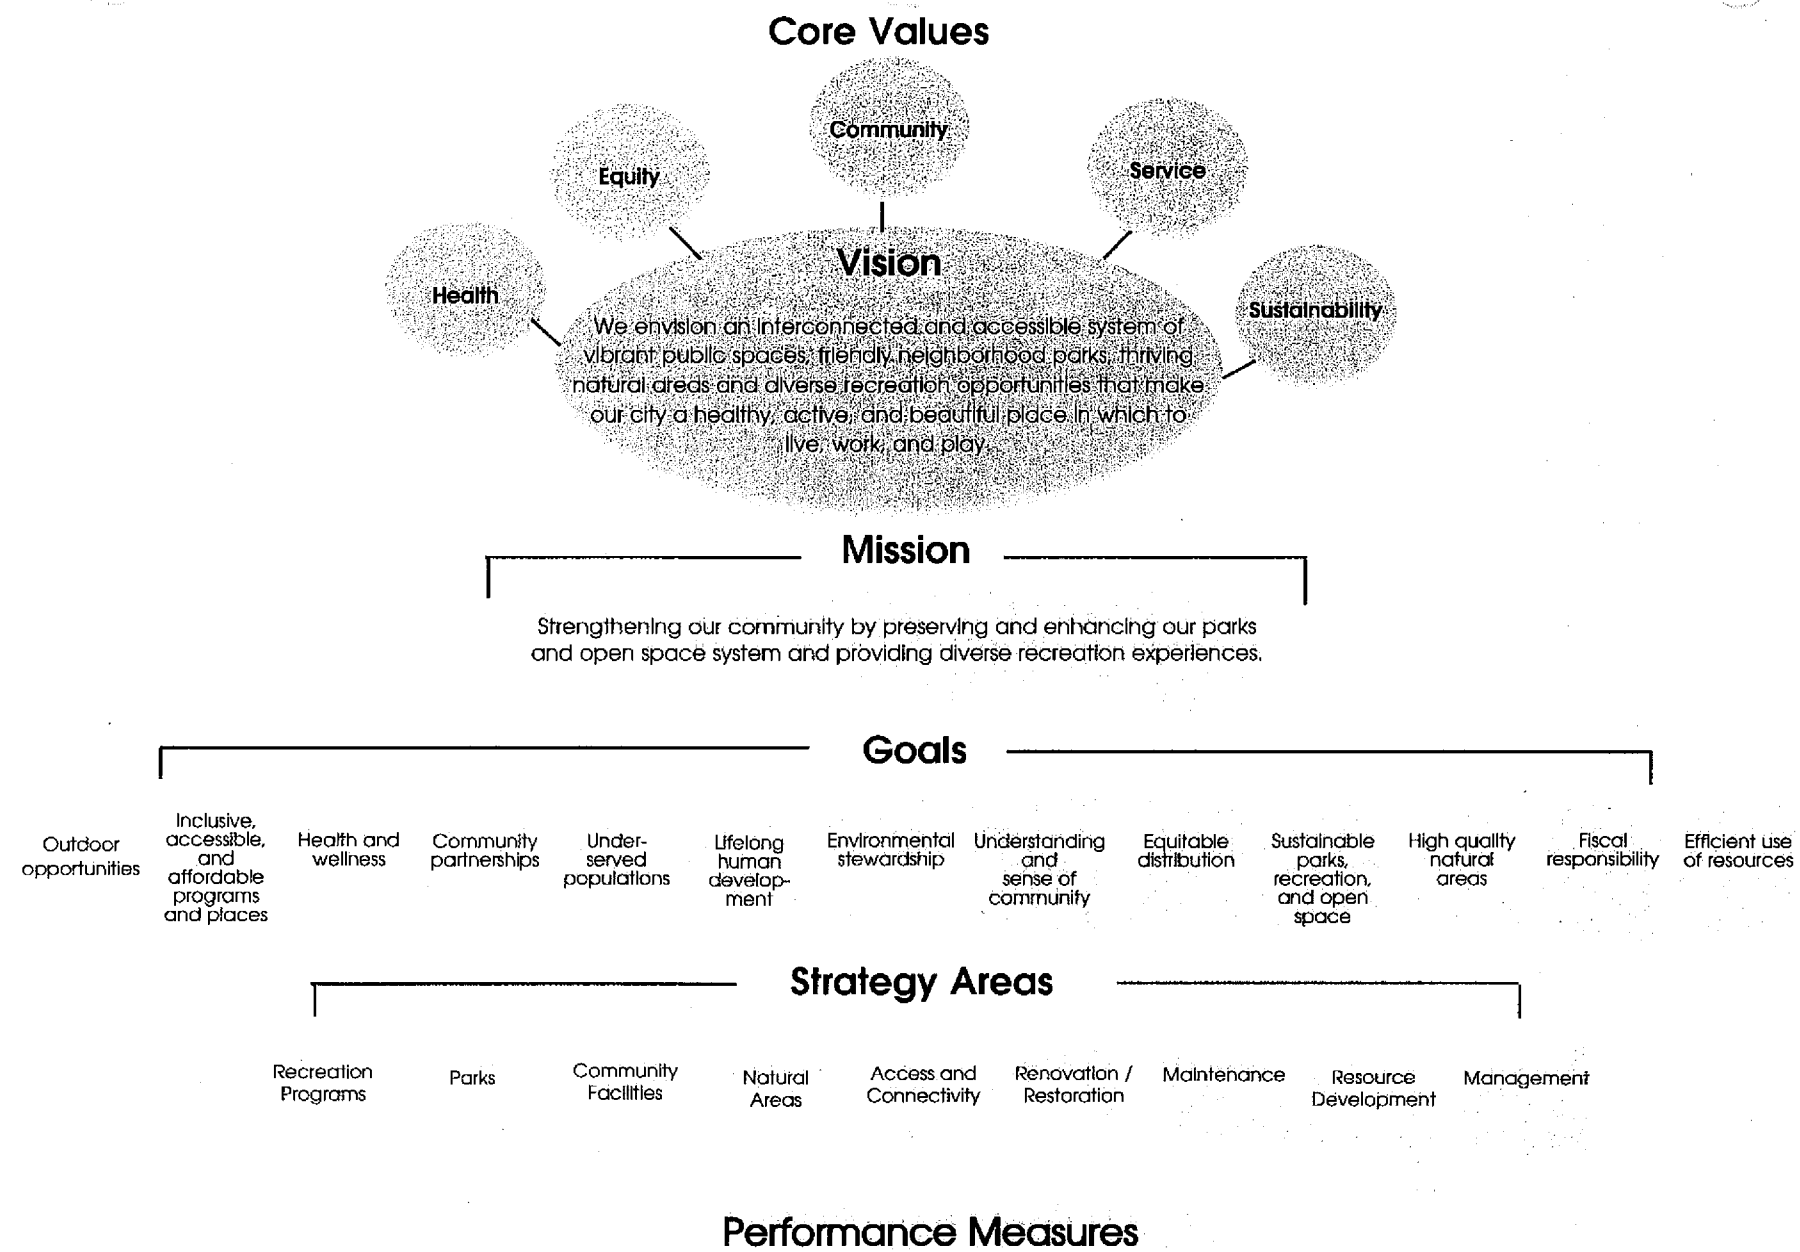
Core Values

Community

Equity

Service

Health

Vision

Sustainability

We envision an interconnected and accessible system of vibrant public spaces, friendly neighborhood parks, thriving natural areas and diverse recreation opportunities that make our city a healthy, active, and beautiful place in which to live, work, and play.

Mission

Strengthening our community by preserving and enhancing our parks and open space system and providing diverse recreation experiences.

Goals

Outdoor opportunities

Inclusive, accessible, and affordable programs and places

Health and wellness

Community partnerships

Underserved populations

Lifelong human development

Environmental stewardship

Understanding and sense of community

Equitable distribution

Sustainable parks, recreation, and open space

High quality natural areas

Fiscal responsibility

Efficient use of resources

Strategy Areas

Recreation Programs

Parks

Community Facilities

Natural Areas

Access and Connectivity

Renovation / Restoration

Maintenance

Resource Development

Management

Performance Measures